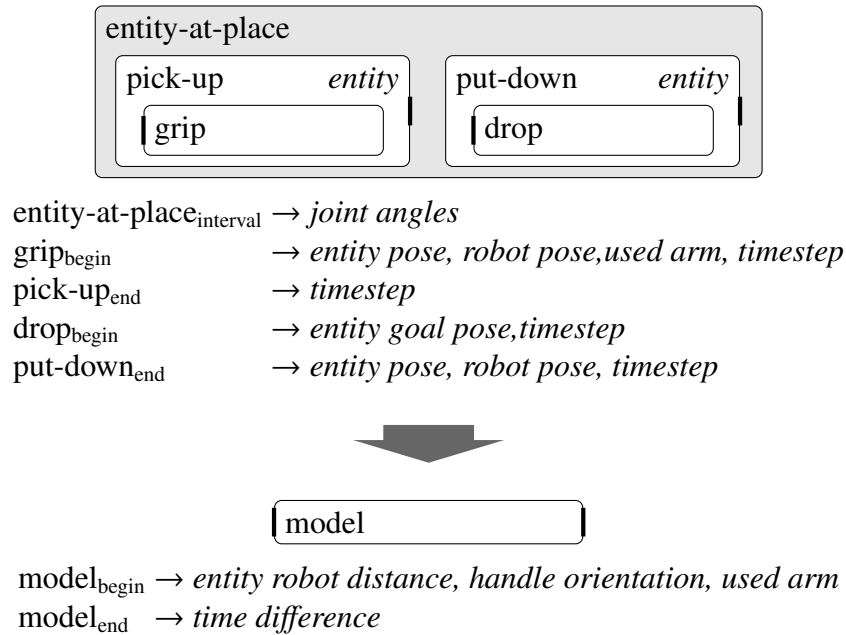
entity-at-place

pick-up *entity*

grip

put-down *entity*

drop

entity-at-place$_{\text{interval}}$ → *joint angles*
grip$_{\text{begin}}$ → *entity pose, robot pose,used arm, timestep*
pick-up$_{\text{end}}$ → *timestep*
drop$_{\text{begin}}$ → *entity goal pose,timestep*
put-down$_{\text{end}}$ → *entity pose, robot pose, timestep*

model

model$_{\text{begin}}$ → *entity robot distance, handle orientation, used arm*
model$_{\text{end}}$ → *time difference*